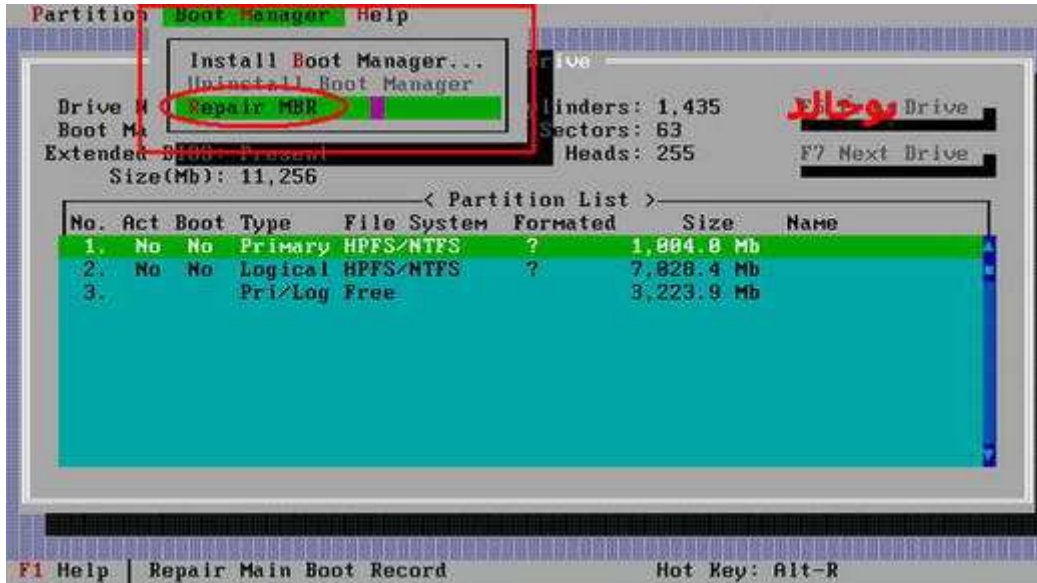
Partition Boot Manager Help

Install Boot Manager...
Uninstall Boot Manager
Repair MBR

Drive

Drive N
Boot Ma
Extended BIOS: Present
Size(Mb): 11,256

Cylinders: 1,435
Sectors: 63
Heads: 255

بوجالد Drive
F7 Next Drive

< Partition List >

| No. | Act | Boot | Type | File System | Formated | Size | Name |
|---|---|---|---|---|---|---|---|
| 1. | No | No | Primary | HPFS/NTFS | ? | 1,004.0 Mb | |
| 2. | No | No | Logical | HPFS/NTFS | ? | 7,028.4 Mb | |
| 3. | | | Pri/Log | Free | | 3,223.9 Mb | |

F1 Help | Repair Main Boot Record Hot Key: Alt-R